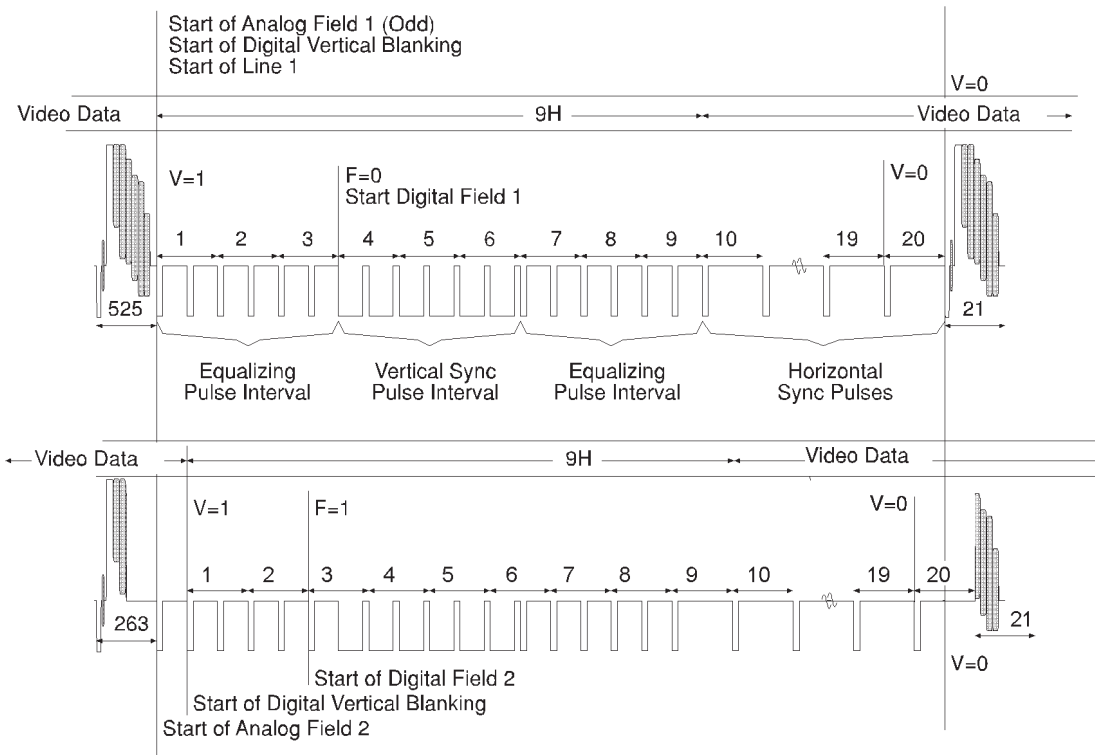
Start of Analog Field 1 (Odd)
Start of Digital Vertical Blanking
Start of Line 1

V=0

Video Data

9H

Video Data

V=1

F=0
Start Digital Field 1

V=0

1 2 3 4 5 6 7 8 9 10 19 20

525

21

Equalizing Pulse Interval

Vertical Sync Pulse Interval

Equalizing Pulse Interval

Horizontal Sync Pulses

Video Data

9H

Video Data

V=1

F=1

V=0

1 2 3 4 5 6 7 8 9 10 19 20

263

21

V=0

Start of Digital Field 2
Start of Digital Vertical Blanking
Start of Analog Field 2